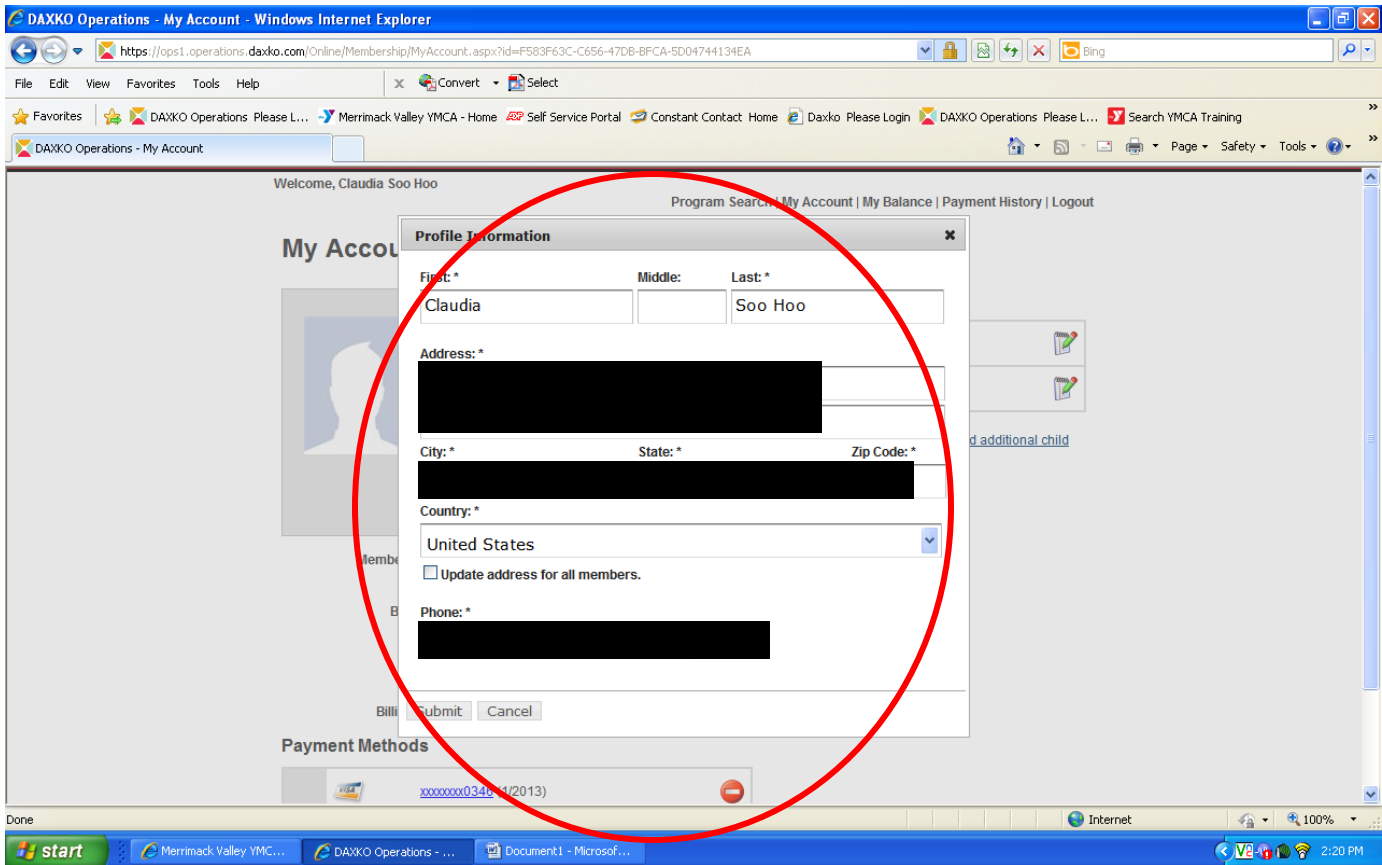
DAXKO Operations - My Account - Windows Internet Explorer

https://ops1.operations.daxko.com/Online/Membership/MyAccount.aspx?id=F583F63C-C656-47DB-BFCA-5D04744134EA

Bing

File Edit View Favorites Tools Help

Convert Select

Favorites DAXKO Operations Please L... Merrimack Valley YMCA - Home Self Service Portal Constant Contact Home Daxko Please Login DAXKO Operations Please L... Search YMCA Training

DAXKO Operations - My Account

Page Safety Tools

Welcome, Claudia Soo Hoo

Program Search | My Account | My Balance | Payment History | Logout

My Accou

Profile Information

First: *

Middle:

Last: *

Claudia

Soo Hoo

Address: *

d additional child

City: *

State: *

Zip Code: *

Country: *

United States

Update address for all members.

Membe

B

Phone: *

Billi

Submit Cancel

Payment Methods

xxxxxxxx0346 (1/2013)

Done

Internet

100%

start

Merrimack Valley YMC...

DAXKO Operations - ...

Document1 - Microsof...

2:20 PM